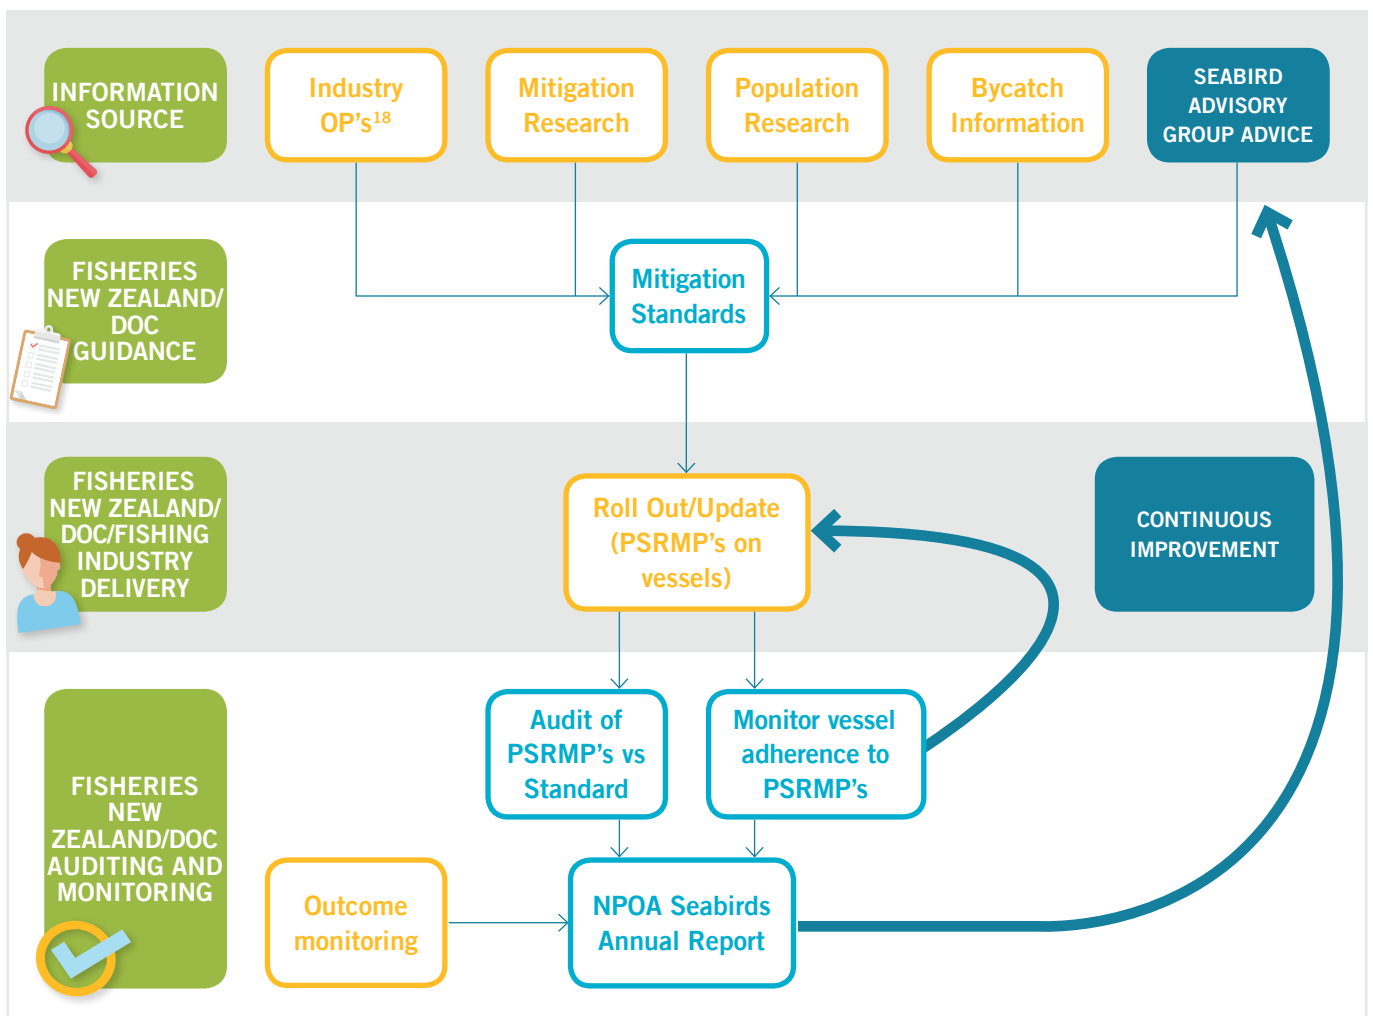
INFORMATION SOURCE

Industry OP's$^{18}$

Mitigation Research

Population Research

Bycatch Information

SEABIRD ADVISORY GROUP ADVICE

FISHERIES NEW ZEALAND/ DOC GUIDANCE

Mitigation Standards

FISHERIES NEW ZEALAND/ DOC/FISHING INDUSTRY DELIVERY

Roll Out/Update (PSRMP's on vessels)

CONTINUOUS IMPROVEMENT

FISHERIES NEW ZEALAND/DOC AUDITING AND MONITORING

Audit of PSRMP's vs Standard

Monitor vessel adherence to PSRMP's

Outcome monitoring

NPOA Seabirds Annual Report